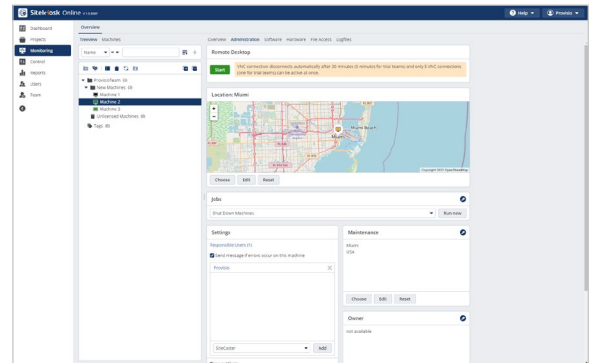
SiteKiosk Online

Help Provisio

Dashboard
Projects
Monitoring
Content
Reports
Users
Team

Overview

Overview Machines

Name

ProvisioTeam (3)
New Machines (3)
Machine 1
Machine 2
Machine 3
Unlicensed Machines (0)
Tags (0)

Overview Administration Software Hardware File Access Logfiles

Remote Desktop

Start

VNC connection disconnects automatically after 30 minutes (5 minutes for Trial teams) and only 5 VNC connections (one for trial teams) can be active at once.

Location: Miami

Miami Beach
Miami

Copyright 2021 OpenStreetMap

Choose Edit Reset

Jobs

Shut Down Machines

Run now

Settings

Responsible Users (1)

Send message if errors occur on this machine

Provisio

SiteCaster

Add

Maintenance

Miami
USA

Choose Edit Reset

Owner

not available